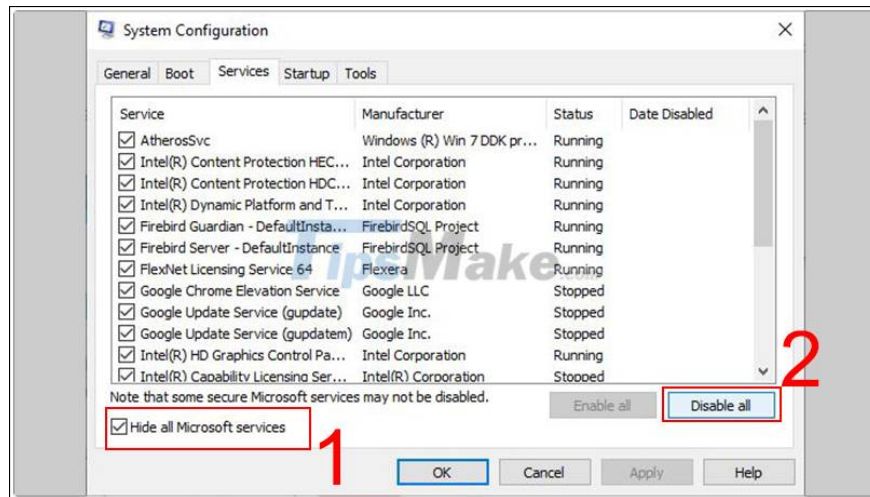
System Configuration

General Boot Services Startup Tools

| Service | Manufacturer | Status | Date Disabled |
|---|---|---|---|
| AtherosSvc | Windows (R) Win 7 DDK pr... | Running | |
| Intel(R) Content Protection HEC... | Intel Corporation | Running | |
| Intel(R) Content Protection HDC... | Intel Corporation | Running | |
| Intel(R) Dynamic Platform and T... | Intel Corporation | Running | |
| Firebird Guardian - DefaultInsta... | FirebirdSQL Project | Running | |
| Firebird Server - DefaultInstance | FirebirdSQL Project | Running | |
| FlexNet Licensing Service 64 | Flexera | Running | |
| Google Chrome Elevation Service | Google LLC | Stopped | |
| Google Update Service (gupdate) | Google Inc. | Stopped | |
| Google Update Service (gupdatem) | Google Inc. | Stopped | |
| Intel(R) HD Graphics Control Pa... | Intel Corporation | Running | |
| Intel(R) Capability Licensing Ser... | Intel(R) Corporation | Stopped | |

TipsMake

Note that some secure Microsoft services may not be disabled.

Enable all Disable all

2

Hide all Microsoft services

1

OK Cancel Apply Help